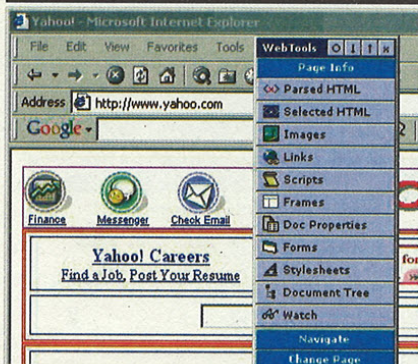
Yahoo! - Microsoft Internet Explorer

File Edit View Favorites Tools

WebTools

Address http://www.yahoo.com

Google

Page Info
Parsed HTML
Selected HTML
Images
Links
Scripts
Frames
Doc Properties
Forms
Stylesheets
Document Tree
Watch
Navigate
Change Page

Finance Messenger Check Email

Yahoo! Careers
Find a Job, Post Your Resume

fo